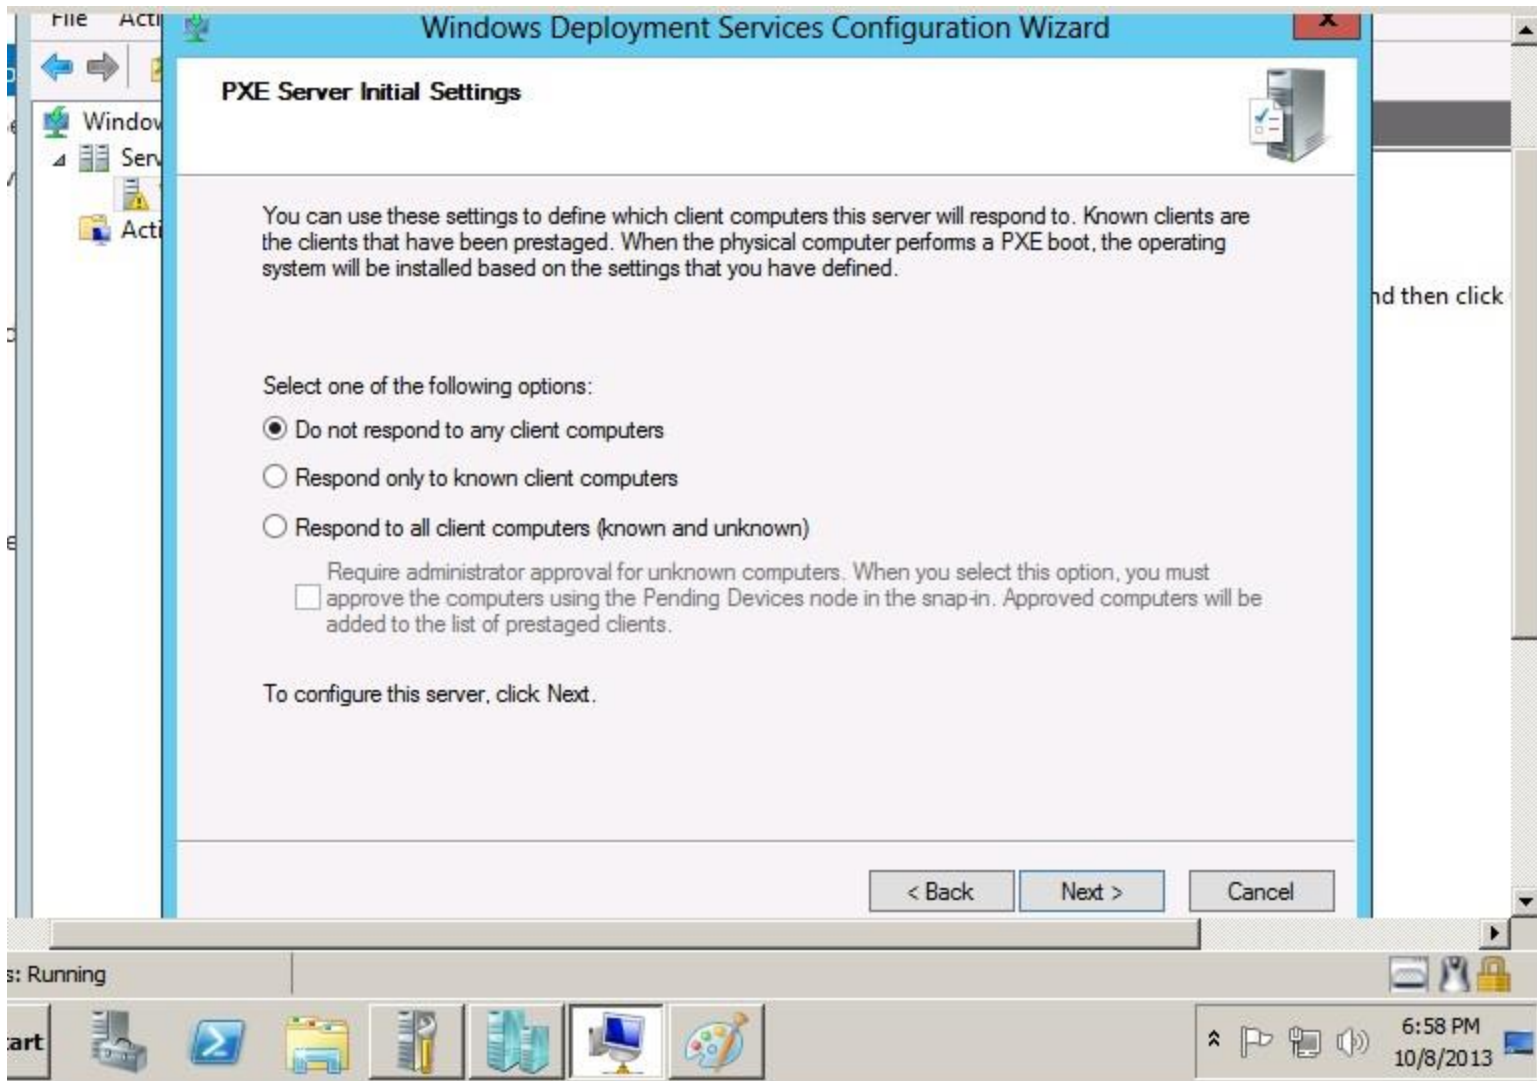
File Acti

Window
Serv
Acti

Windows Deployment Services Configuration Wizard

PXE Server Initial Settings

You can use these settings to define which client computers this server will respond to. Known clients are the clients that have been prestaged. When the physical computer performs a PXE boot, the operating system will be installed based on the settings that you have defined.

nd then click

Select one of the following options:

Do not respond to any client computers

Respond only to known client computers

Respond to all client computers (known and unknown)

Require administrator approval for unknown computers. When you select this option, you must approve the computers using the Pending Devices node in the snap-in. Approved computers will be added to the list of prestaged clients.

To configure this server, click Next.

< Back Next > Cancel

s: Running

art

6:58 PM
10/8/2013